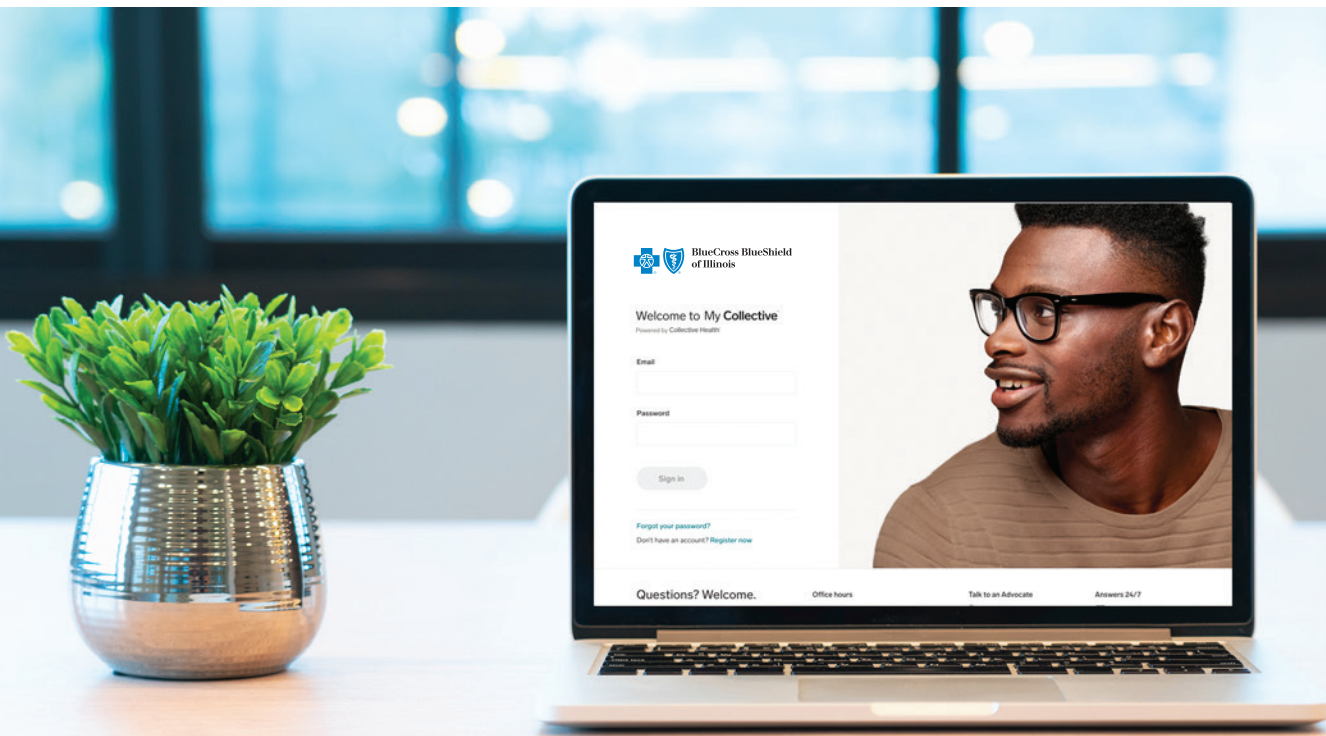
BlueCross BlueShield of Illinois

Welcome to My Collective
Powered by Collective Health

Email

Password

Sign in

Forgot your password?
Don't have an account? Register now

Questions? Welcome.

Office hours

Talk to an Advocate

Answers 24/7